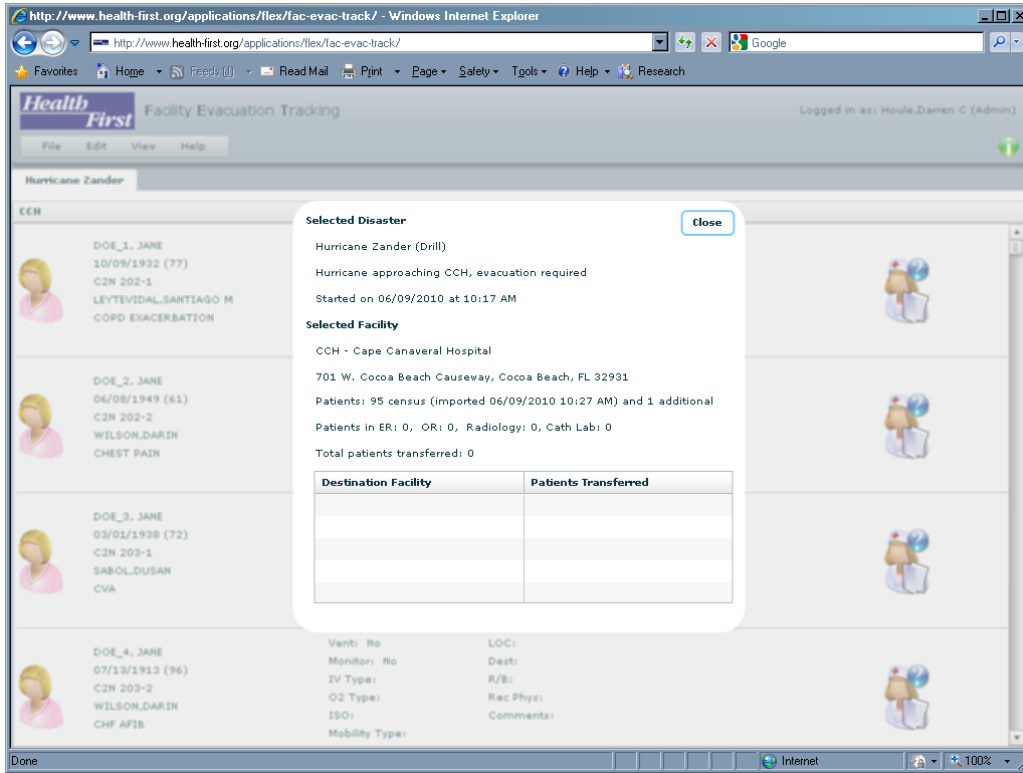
http://www.health-first.org/applications/flex/fac-evac-track/ - Windows Internet Explorer

http://www.health-first.org/applications/flex/fac-evac-track/

Google

Favorites Home Feeds (J) Read Mail Print Page Safety Tools Help Research

Health First Facility Evacuation Tracking

Logged in as: Houle,Darren C (Admin)

File Edit View Help

Hurricane Zander

CCH

DOE_1, JANE
10/09/1932 (77)
C2N 202-1
LEYTEVIDAL,SANTIAGO M
COPD EXACERBATION

DOE_2, JANE
06/08/1949 (61)
C2N 202-2
WILSON,DARIN
CHEST PAIN

DOE_3, JANE
03/01/1938 (72)
C2N 203-1
SABOL,DUSAN
CVA

DOE_4, JANE
07/13/1913 (96)
C2N 203-2
WILSON,DARIN
CHF AFIB

Vent: No
Monitor: No
IV Type:
O2 Type:
ISO:
Mobility Type:

LOC:
Dest:
R/B:
Rec Phys:
Comments:

Selected Disaster

Close

Hurricane Zander (Drill)

Hurricane approaching CCH, evacuation required

Started on 06/09/2010 at 10:17 AM

Selected Facility

CCH - Cape Canaveral Hospital

701 W. Cocoa Beach Causeway, Cocoa Beach, FL 32931

Patients: 95 census (imported 06/09/2010 10:27 AM) and 1 additional

Patients in ER: 0, OR: 0, Radiology: 0, Cath Lab: 0

Total patients transferred: 0

| Destination Facility | Patients Transferred |
|---|---|
| | |
| | |
| | |
| | |
| | |

Done

Internet

100%